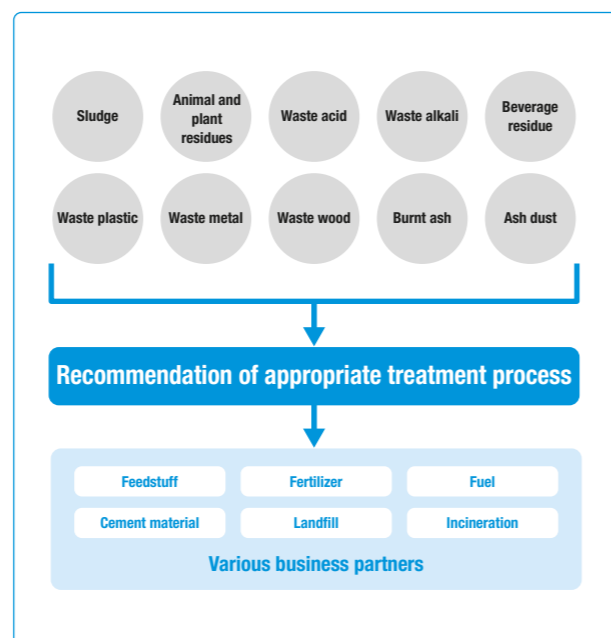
Sludge

Animal and plant residues

Waste acid

Waste alkali

Beverage residue

Waste plastic

Waste metal

Waste wood

Burnt ash

Ash dust

Recommendation of appropriate treatment process

Feedstuff

Fertilizer

Fuel

Cement material

Landfill

Incineration

Various business partners